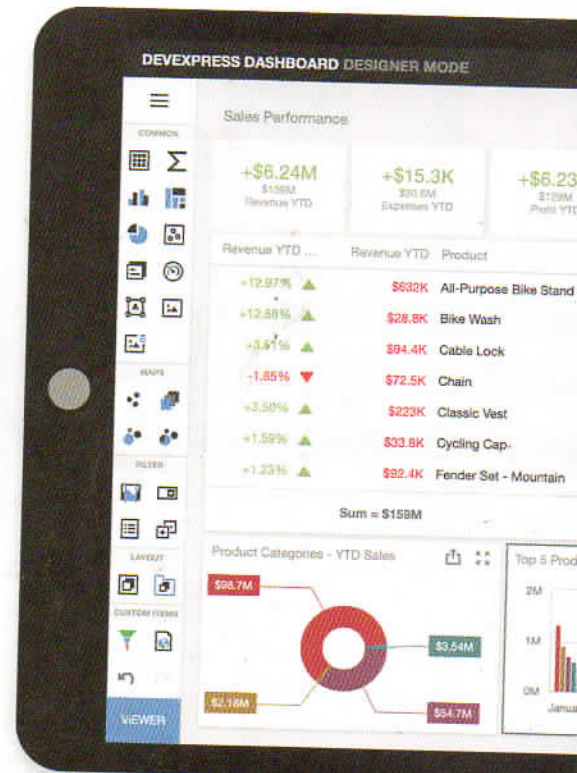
DEVEXPRESS DASHBOARD DESIGNER MODE

COMMON

MAPS

FILTER

LAYOUT

CUSTOM ITEMS

VIEWER

Sales Performance

+$6.24M
$156M
Revenue YTD

+$15.3K
$30.6M
Expenses YTD

+$6.23
$129M
Profit YTD

| Revenue YTD ... | Revenue YTD | Product |
|---|---|---|
| +12.97% ▲ | $632K | All-Purpose Bike Stand |
| +12.58% ▲ | $28.8K | Bike Wash |
| +3.41% ▲ | $94.4K | Cable Lock |
| -1.85% ▼ | $72.5K | Chain |
| +3.50% ▲ | $223K | Classic Vest |
| +1.59% ▲ | $33.8K | Cycling Cap |
| +1.23% ▲ | $92.4K | Fender Set - Mountain |

Sum = $159M

Product Categories - YTD Sales

$98.7M
$3.54M
$2.18M
$54.7M

Top 5 Prod

2M
1M
0M
Janua